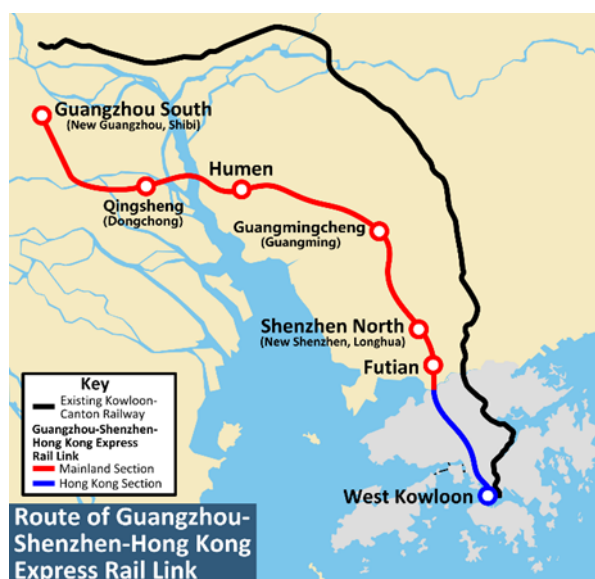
Guangzhou South
(New Guangzhou, Shibi)

Humen

Qingsheng
(Dongchong)

Guangmingcheng
(Guangming)

Shenzhen North
(New Shenzhen, Longhua)

Futian

Key
Existing Kowloon-Canton Railway
Guangzhou-Shenzhen-Hong Kong Express Rail Link
Mainland Section
Hong Kong Section

West Kowloon

Route of Guangzhou-Shenzhen-Hong Kong Express Rail Link